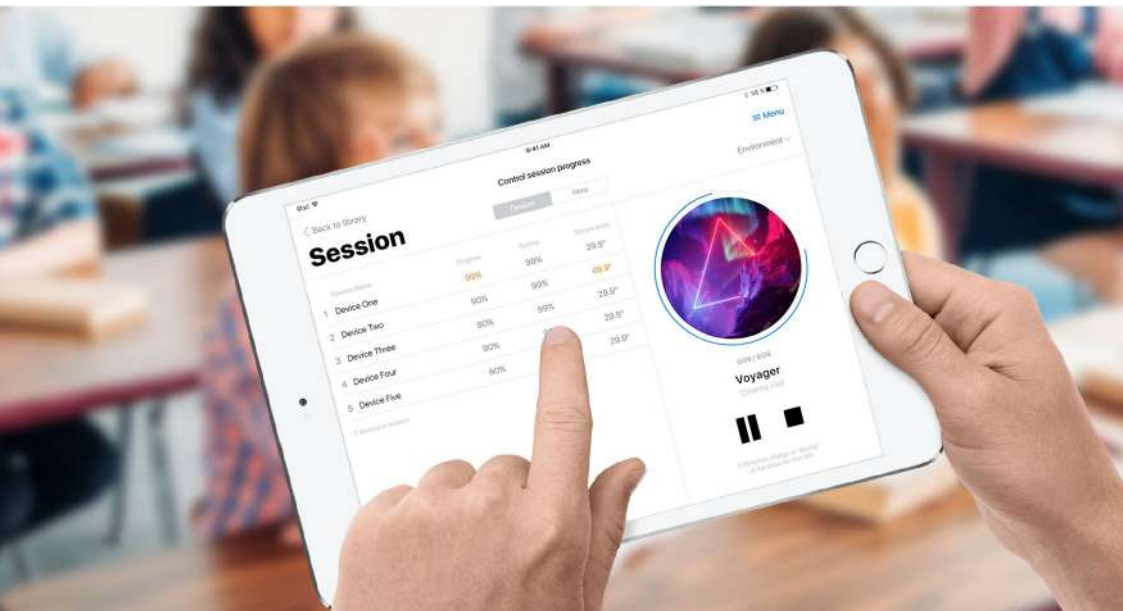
iPad
9:41 AM
Menu
Control session progress
Environment
Back to library
Session
Device Name
Progress
Battery
Temperature
1 Device One
99%
99%
29.9°
2 Device Two
90%
99%
49.9°
3 Device Three
80%
99%
29.9°
4 Device Four
90%
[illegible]
29.9°
5 Device Five
80%
29.9°
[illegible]
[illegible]
Voyager
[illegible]
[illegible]